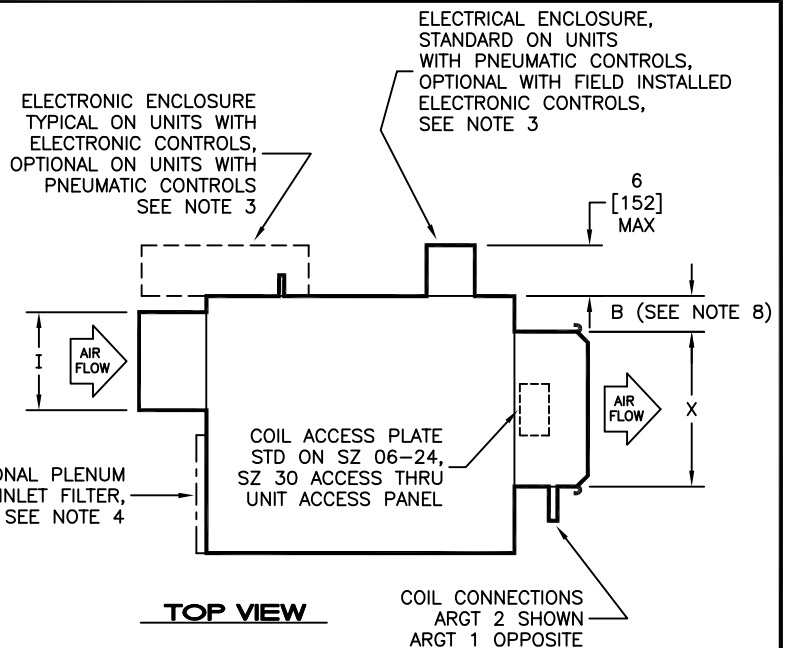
ELECTRICAL ENCLOSURE, STANDARD ON UNITS WITH PNEUMATIC CONTROLS, OPTIONAL WITH FIELD INSTALLED ELECTRONIC CONTROLS, SEE NOTE 3

ELECTRONIC ENCLOSURE TYPICAL ON UNITS WITH ELECTRONIC CONTROLS, OPTIONAL ON UNITS WITH PNEUMATIC CONTROLS SEE NOTE 3

6
[152]
MAX

B (SEE NOTE 8)

I

AIR FLOW

AIR FLOW

X

COIL ACCESS PLATE STD ON SZ 06–24, SZ 30 ACCESS THRU UNIT ACCESS PANEL

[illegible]ONAL PLENUM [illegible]INLET FILTER, SEE NOTE 4

TOP VIEW

COIL CONNECTIONS ARGT 2 SHOWN ARGT 1 OPPOSITE